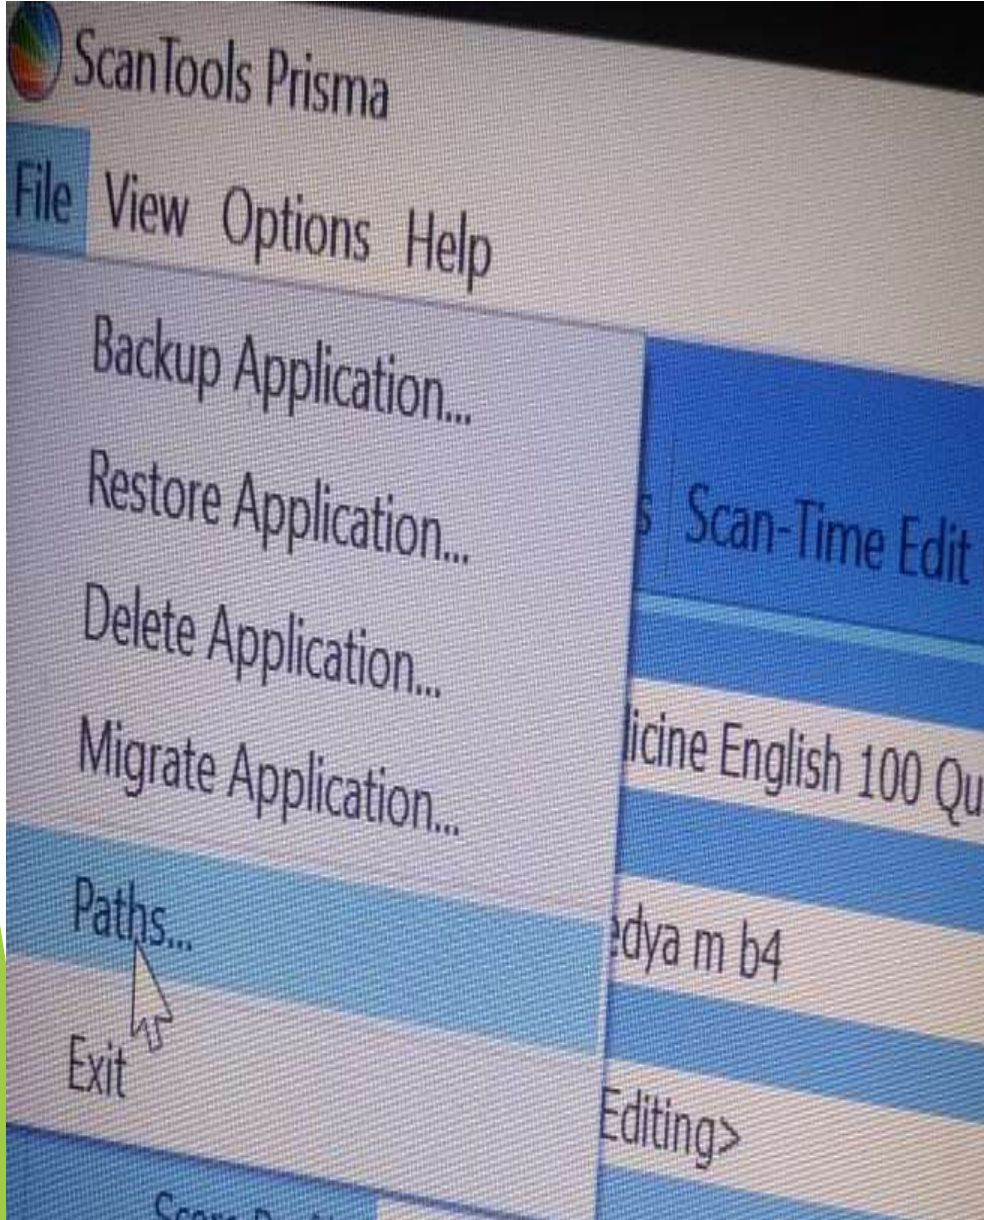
ScanTools Prisma

File View Options Help

Backup Application...

Restore Application...

Delete Application...

Migrate Application...

Paths...

Exit

s Scan-Time Edit

licine English 100 Qu

edya m b4

Editing>

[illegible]